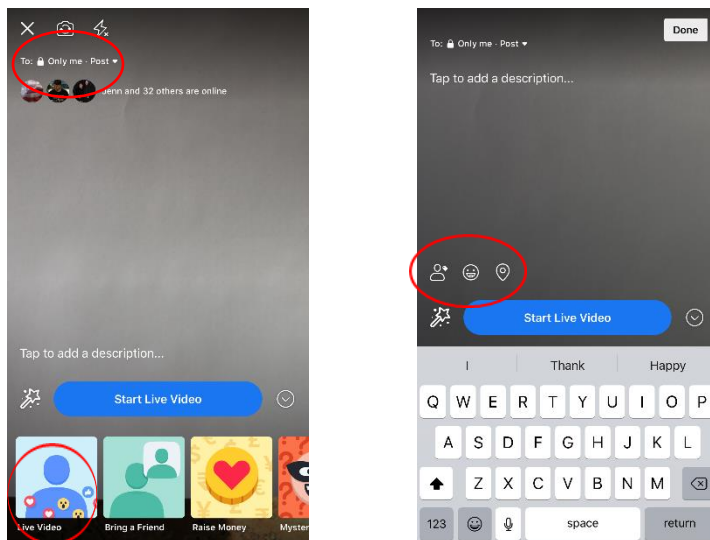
To: Only me · Post
Jenn and 32 others are online

Tap to add a description...

Start Live Video

Live Video
Bring a Friend
Raise Money
Myster

Done
To: Only me · Post
Tap to add a description...

Start Live Video

I
Thank
Happy

Q W E R T Y U I O P
A S D F G H J K L
Z X C V B N M
123
space
return